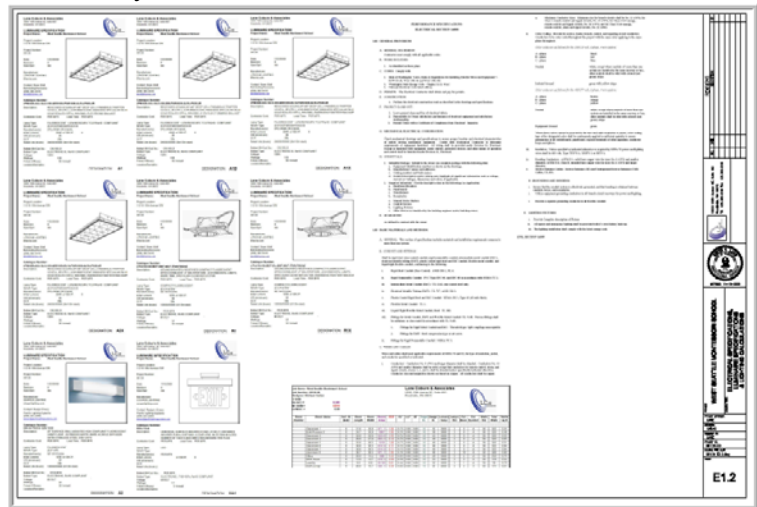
Lam Cohen & Associates

LUMINAIRE SPECIFICATION

DESIGNATION A1

DESIGNATION A1E

DESIGNATION A1S

DESIGNATION A2S

DESIGNATION B1

DESIGNATION A3

DESIGNATION X1

ELECTRICAL SECTION

Lam Cohen & Associates

WEST SEATTLE MONTESSORI SCHOOL

E1.2

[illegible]